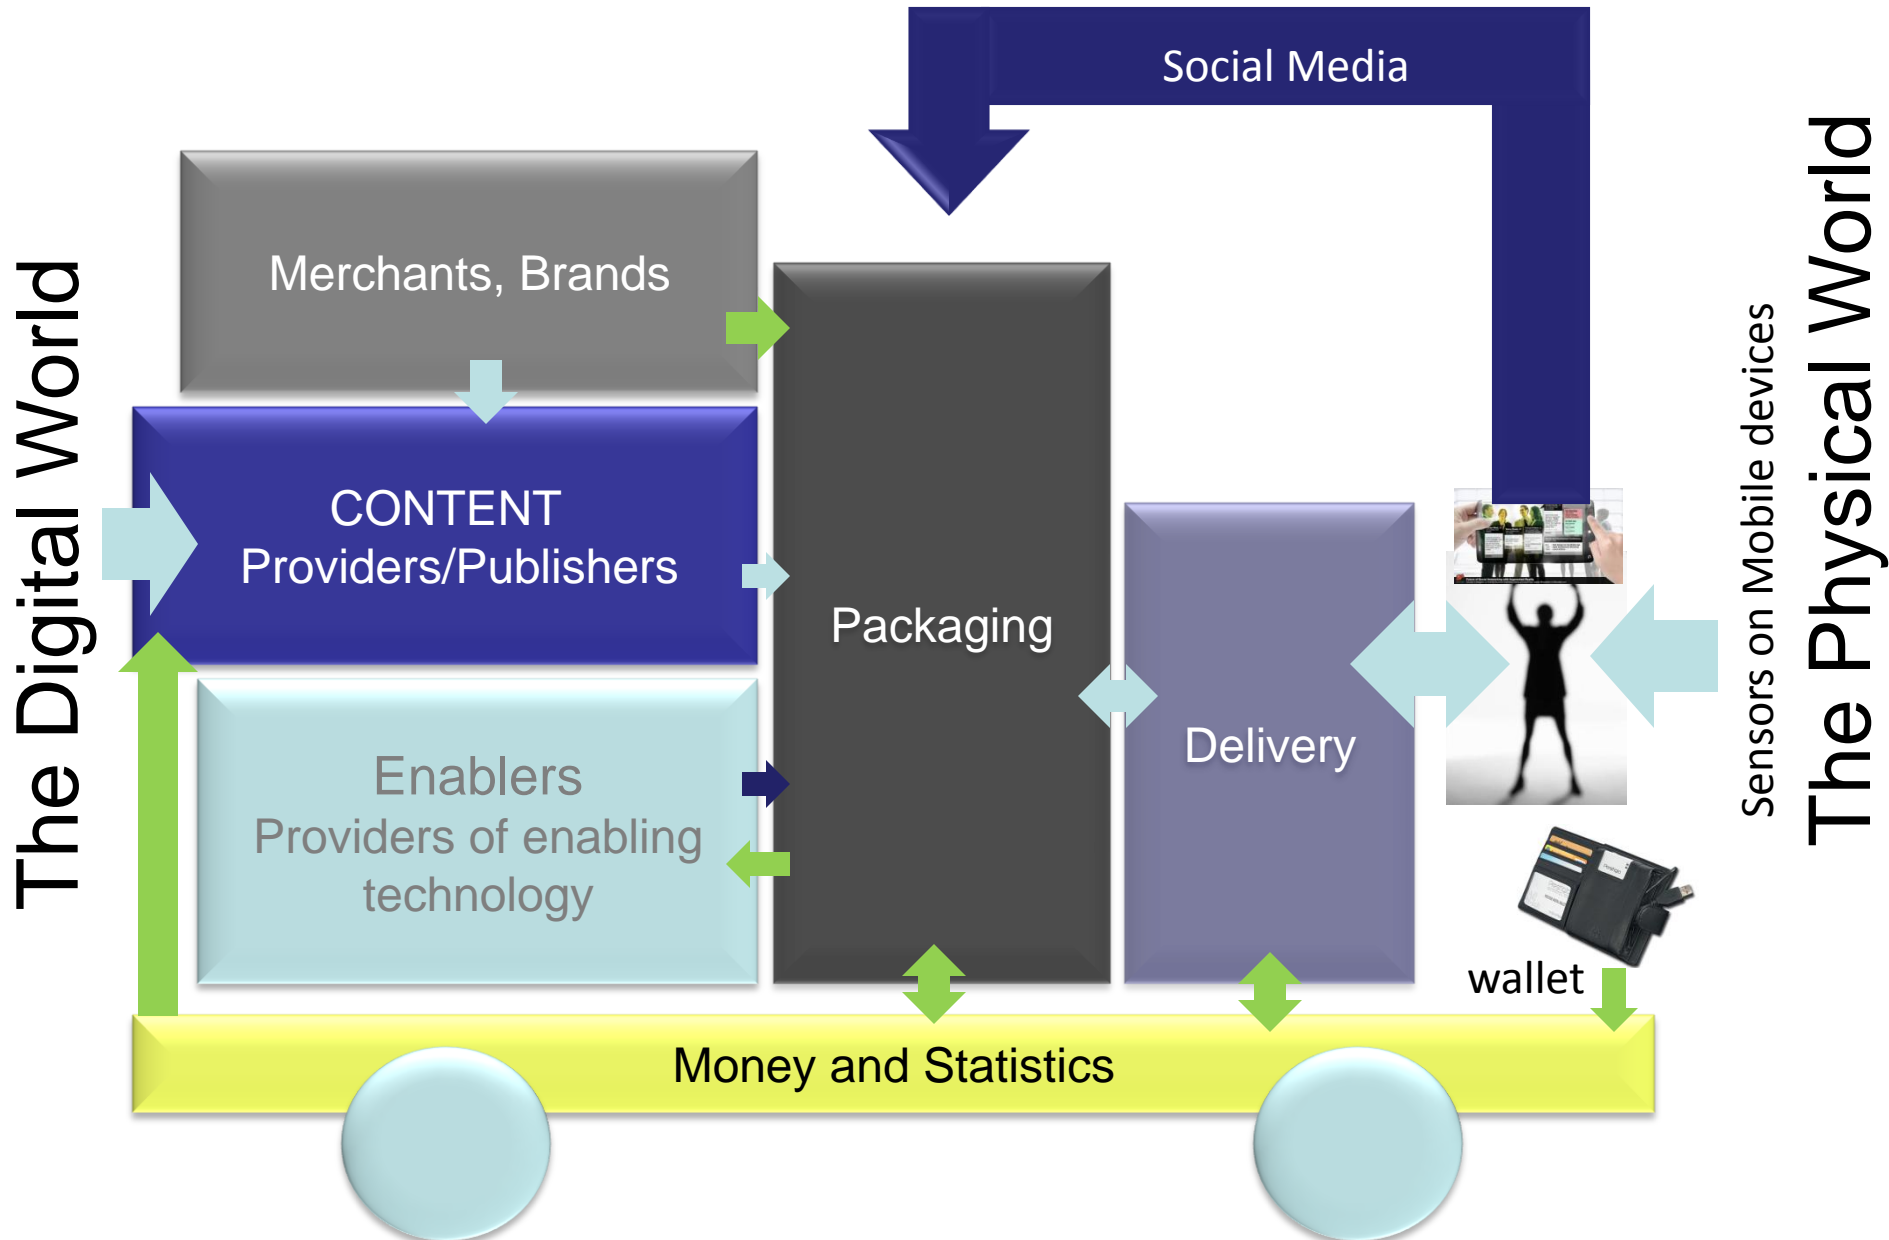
The Digital World

Social Media

Merchants, Brands

CONTENT
Providers/Publishers

Enablers
Providers of enabling technology

Packaging

Delivery

Sensors on Mobile devices

The Physical World

wallet

Money and Statistics